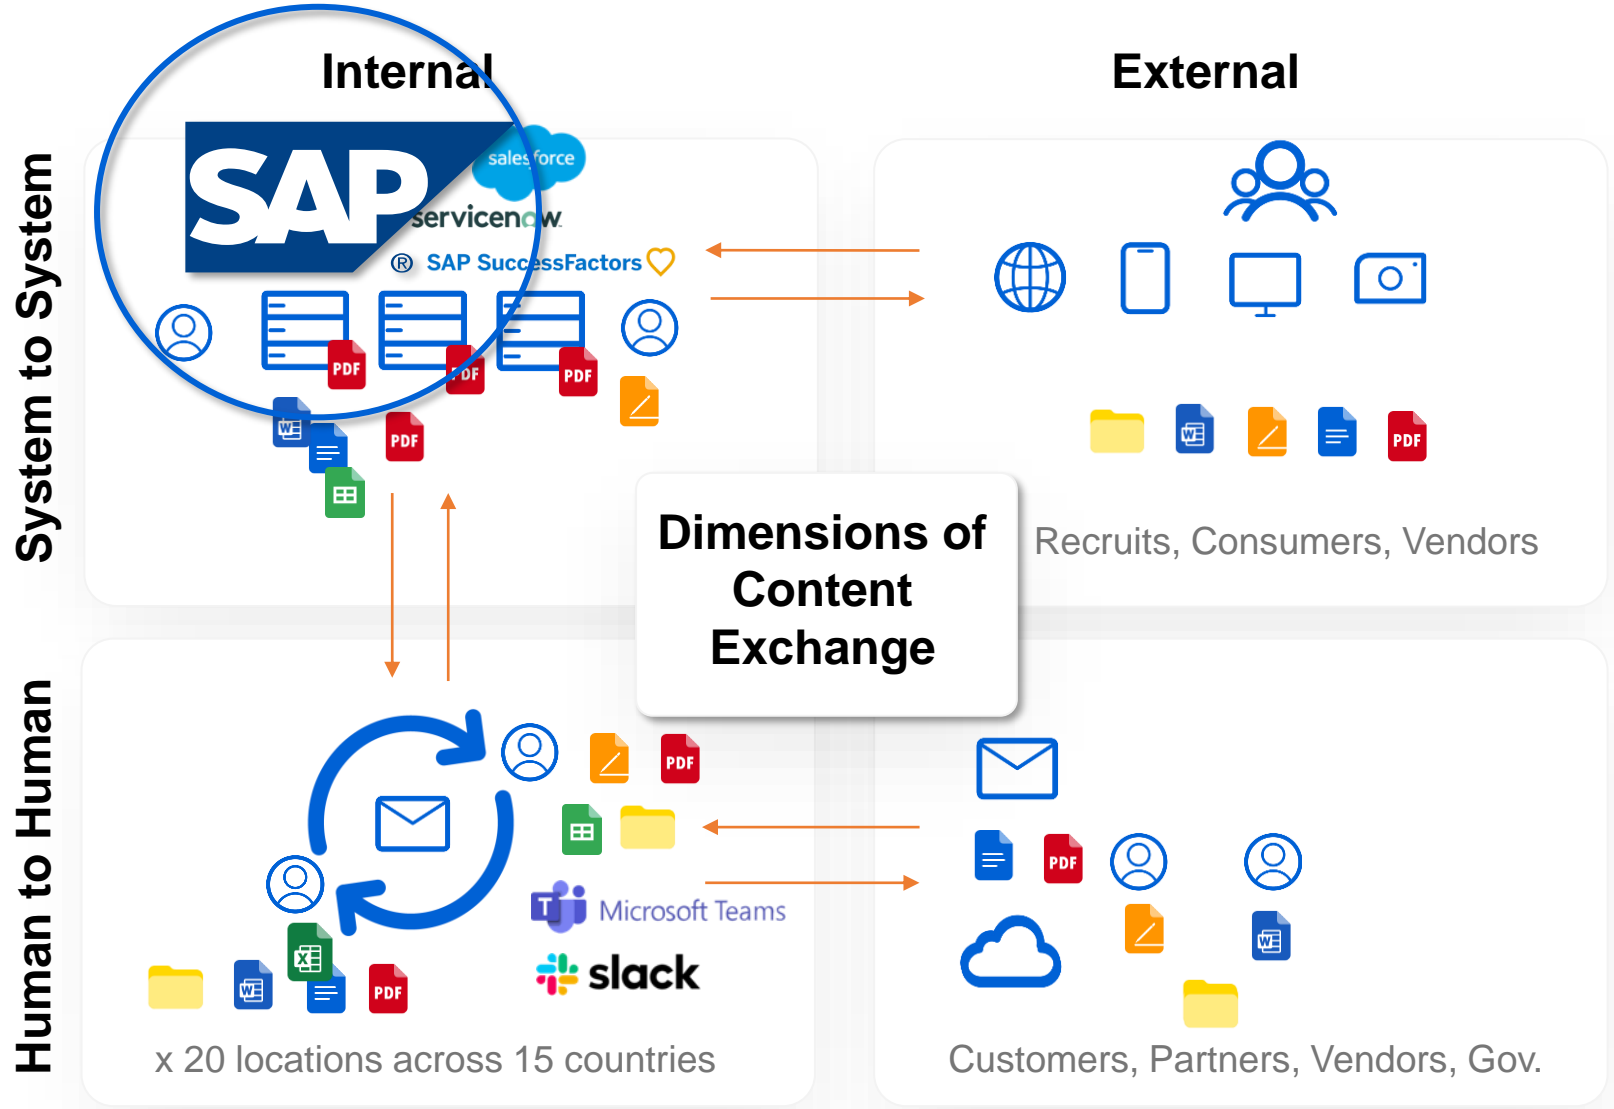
Internal

External

System to System

Human to Human

SAP

salesforce

servicenow

SAP SuccessFactors

PDF

PDF

PDF

PDF

PDF

Recruits, Consumers, Vendors

Dimensions of Content Exchange

PDF

PDF

PDF

Microsoft Teams

slack

x 20 locations across 15 countries

Customers, Partners, Vendors, Gov.